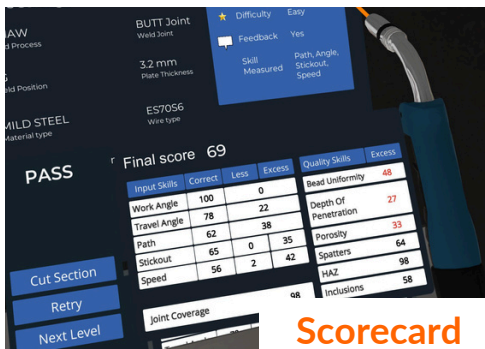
IAW
ld Process

BUTT Joint
Weld Joint

ld Position

3.2 mm
Plate Thickness

MILD STEEL
Material type

ES70S6
Wire type

Difficulty Easy

Feedback Yes

Skill Measured Path, Angle, Stickout, Speed

PASS

Final score 69

| Input Skills | Correct | Less | Excess |
|---|---|---|---|
| Work Angle | 100 | 0 | |
| Travel Angle | 78 | 22 | |
| Path | 62 | 38 | |
| Stickout | 65 | 0 | 35 |
| Speed | 56 | 2 | 42 |

| Quality Skills | Excess |
|---|---|
| Bead Uniformity | 48 |
| Depth Of Penetration | 27 |
| Porosity | 33 |
| Spatters | 64 |
| HAZ | 98 |
| Inclusions | 58 |

Joint Coverage 98

Cut Section

Retry

Next Level

Scorecard